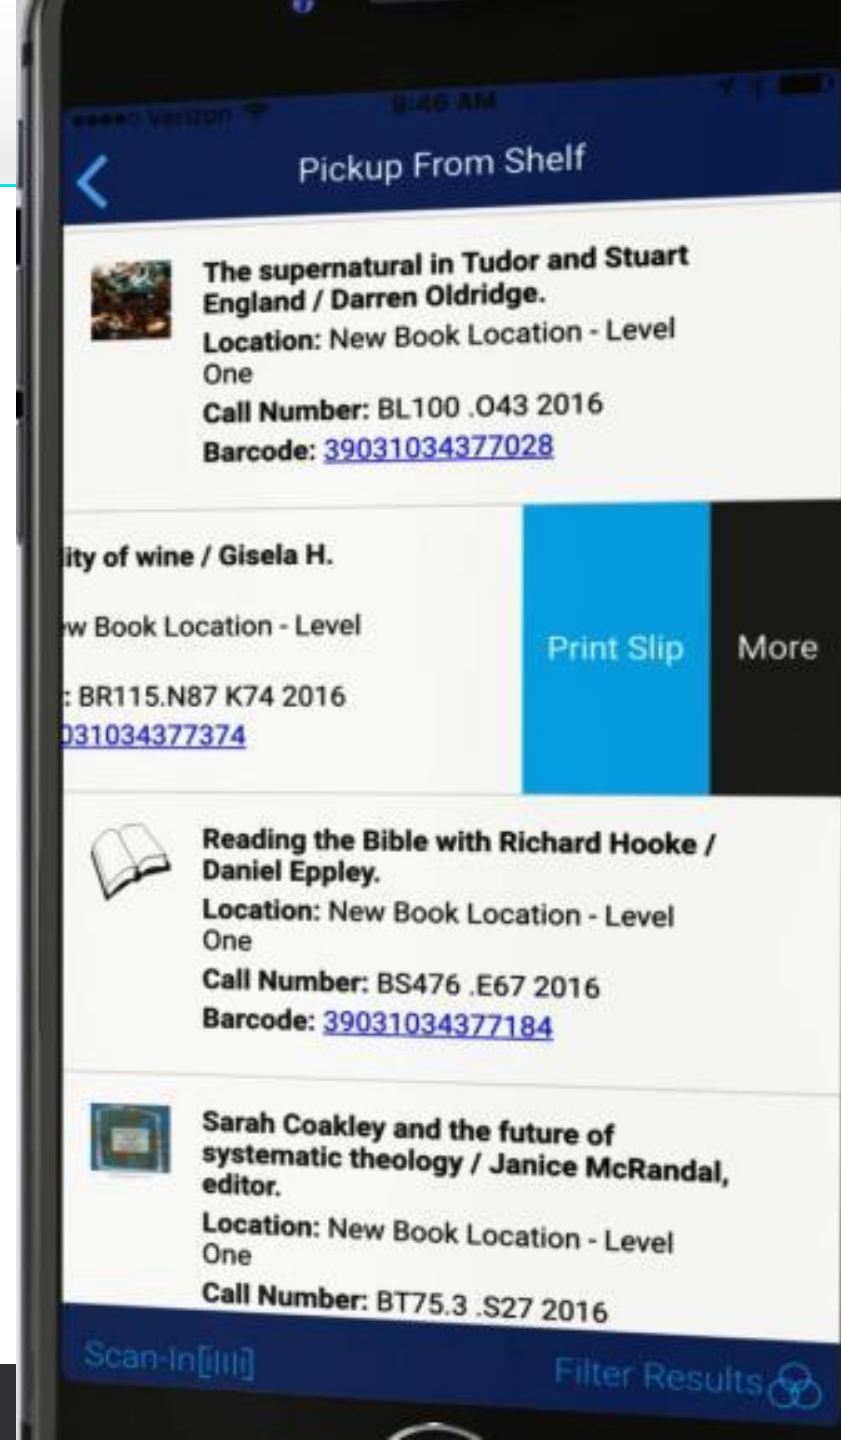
●●●●○ Verizon 8:46 AM

Pickup From Shelf

The supernatural in Tudor and Stuart England / Darren Oldridge.
Location: New Book Location - Level One
Call Number: BL100 .O43 2016
Barcode: 39031034377028

ity of wine / Gisela H.
w Book Location - Level
: BR115.N87 K74 2016
031034377374

Print Slip

More

Reading the Bible with Richard Hooke / Daniel Eppley.
Location: New Book Location - Level One
Call Number: BS476 .E67 2016
Barcode: 39031034377184

Sarah Coakley and the future of systematic theology / Janice McRandal, editor.
Location: New Book Location - Level One
Call Number: BT75.3 .S27 2016

Scan-In

Filter Results